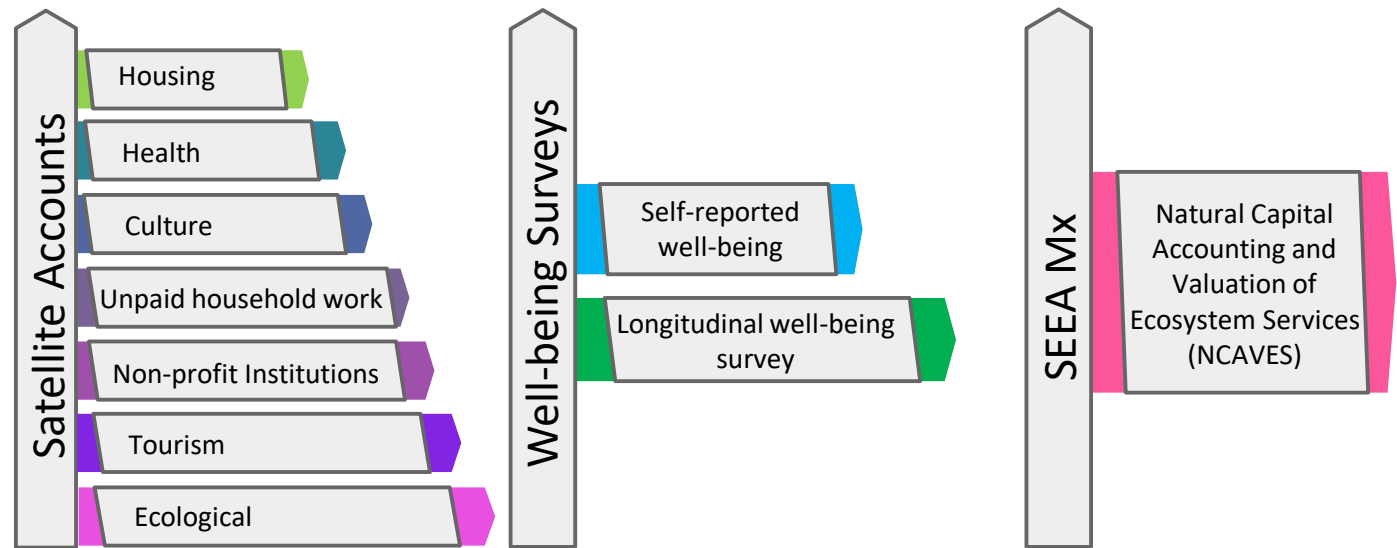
Satellite Accounts

Housing

Health

Culture

Unpaid household work

Non-profit Institutions

Tourism

Ecological

Well-being Surveys

Self-reported well-being

Longitudinal well-being survey

SEEA Mx

Natural Capital Accounting and Valuation of Ecosystem Services (NCAVES)